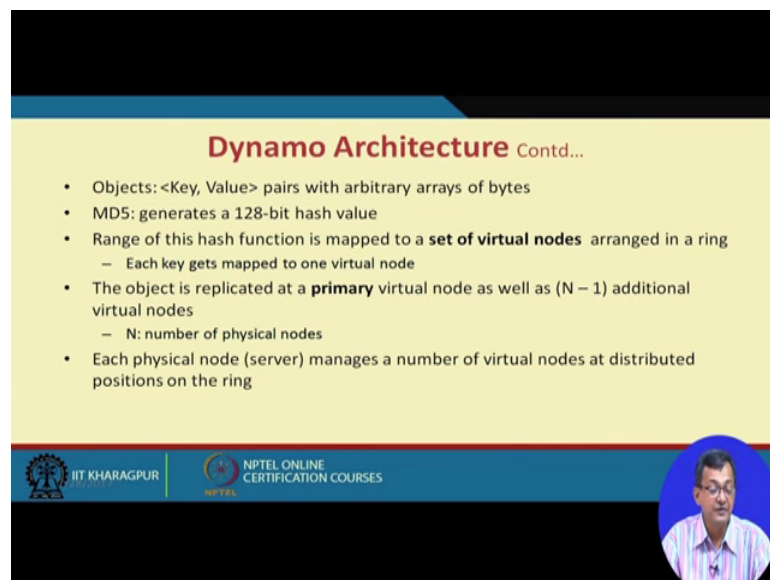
Dynamo Architecture Contd...

- Objects: <Key, Value> pairs with arbitrary arrays of bytes
- MD5: generates a 128-bit hash value
- Range of this hash function is mapped to a **set of virtual nodes** arranged in a ring
  – Each key gets mapped to one virtual node
- The object is replicated at a **primary** virtual node as well as (N – 1) additional virtual nodes
  – N: number of physical nodes
- Each physical node (server) manages a number of virtual nodes at distributed positions on the ring

IIT KHARAGPUR

NPTEL ONLINE CERTIFICATION COURSES

NPTEL